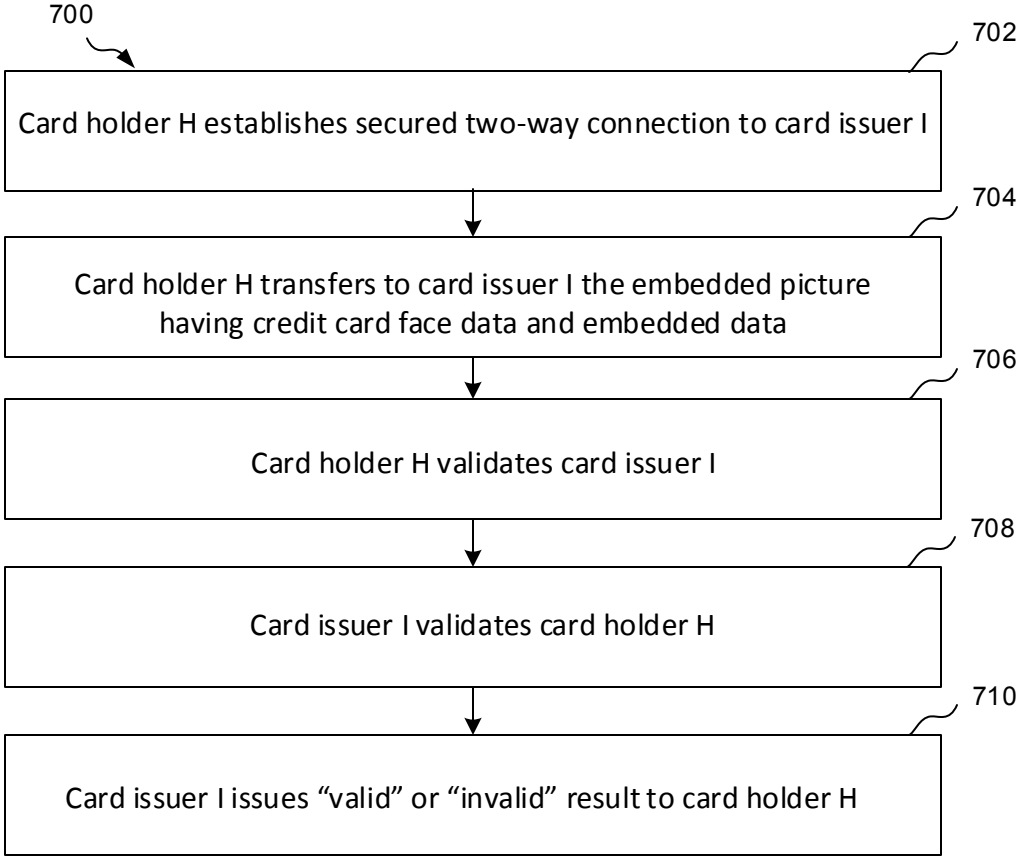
700

702

Card holder H establishes secured two-way connection to card issuer I

704

Card holder H transfers to card issuer I the embedded picture having credit card face data and embedded data

706

Card holder H validates card issuer I

708

Card issuer I validates card holder H

710

Card issuer I issues "valid" or "invalid" result to card holder H